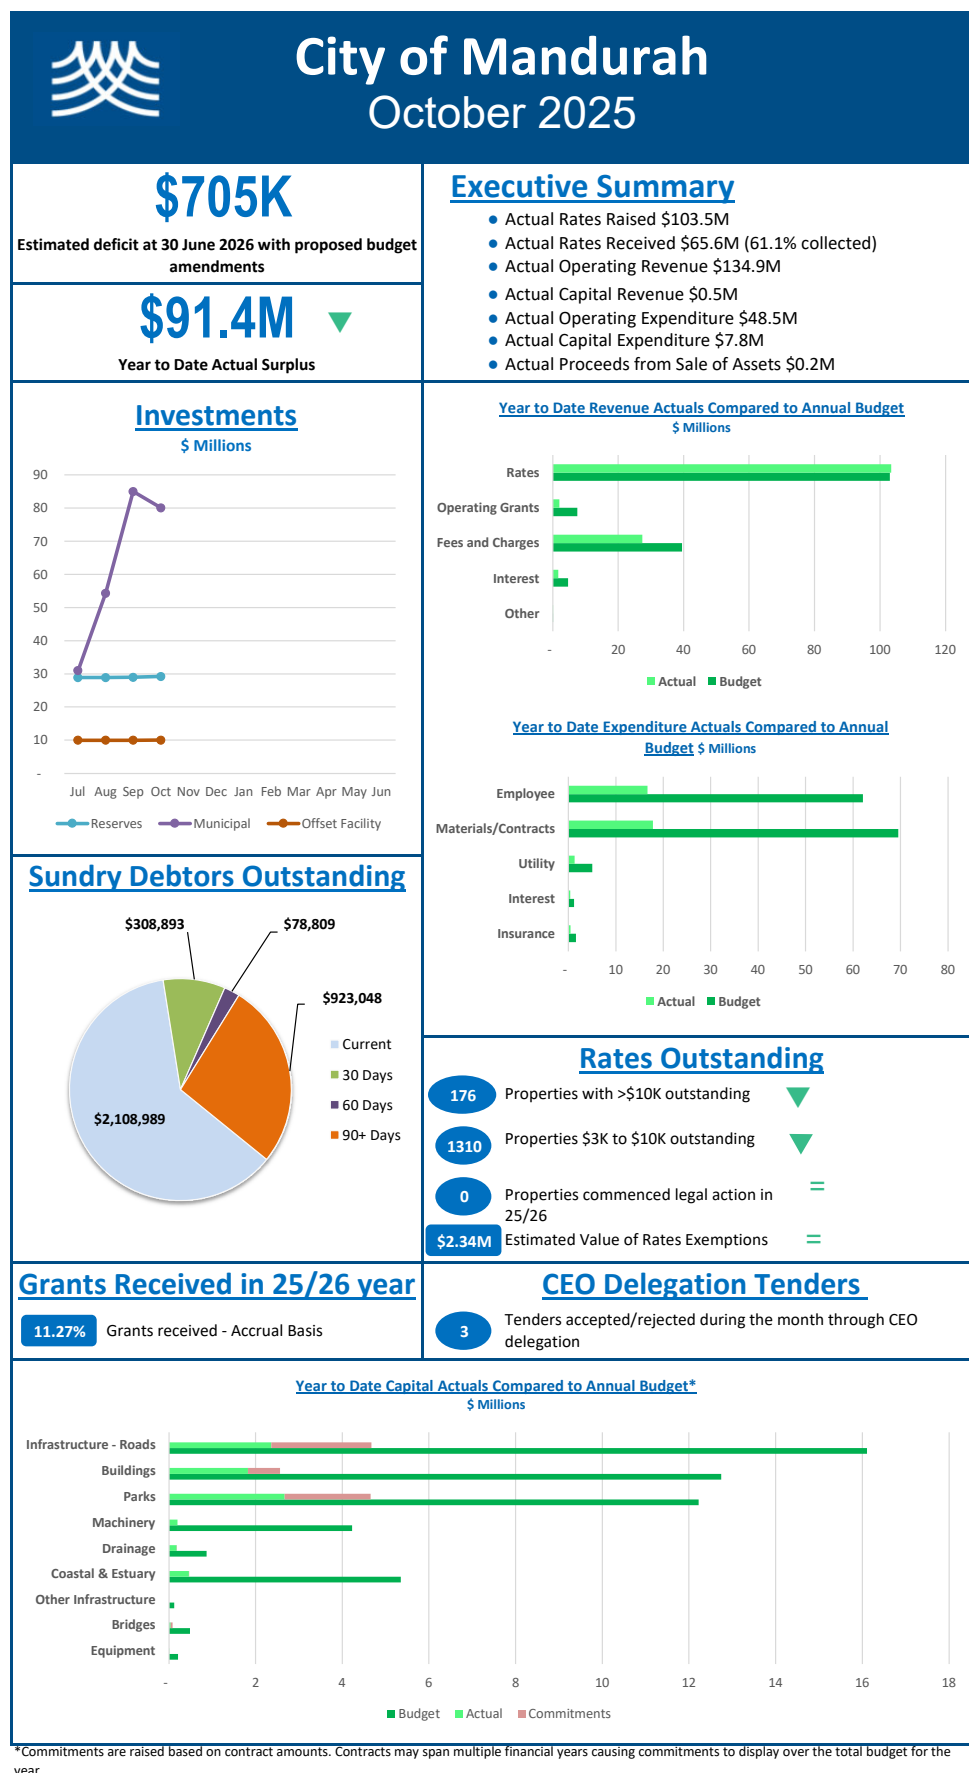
City of Mandurah
October 2025

$705K
Estimated deficit at 30 June 2026 with proposed budget amendments

$91.4M
Year to Date Actual Surplus

Executive Summary
- Actual Rates Raised $103.5M
- Actual Rates Received $65.6M (61.1% collected)
- Actual Operating Revenue $134.9M
- Actual Capital Revenue $0.5M
- Actual Operating Expenditure $48.5M
- Actual Capital Expenditure $7.8M
- Actual Proceeds from Sale of Assets $0.2M

Investments
$ Millions

90
80
70
60
50
40
30
20
10
-
Jul Aug Sep Oct Nov Dec Jan Feb Mar Apr May Jun
Reserves Municipal Offset Facility

Year to Date Revenue Actuals Compared to Annual Budget
$ Millions
Rates
Operating Grants
Fees and Charges
Interest
Other
- 20 40 60 80 100 120
Actual Budget

Year to Date Expenditure Actuals Compared to Annual Budget $ Millions
Employee
Materials/Contracts
Utility
Interest
Insurance
- 10 20 30 40 50 60 70 80
Actual Budget

Sundry Debtors Outstanding
$308,893
$78,809
$923,048
$2,108,989
Current
30 Days
60 Days
90+ Days

Rates Outstanding
176 Properties with >$10K outstanding
1310 Properties $3K to $10K outstanding
0 Properties commenced legal action in 25/26 =
$2.34M Estimated Value of Rates Exemptions =

Grants Received in 25/26 year
11.27% Grants received - Accrual Basis

CEO Delegation Tenders
3 Tenders accepted/rejected during the month through CEO delegation

Year to Date Capital Actuals Compared to Annual Budget*
$ Millions
Infrastructure - Roads
Buildings
Parks
Machinery
Drainage
Coastal & Estuary
Other Infrastructure
Bridges
Equipment
- 2 4 6 8 10 12 14 16 18
Budget Actual Commitments

*Commitments are raised based on contract amounts. Contracts may span multiple financial years causing commitments to display over the total budget for the year.